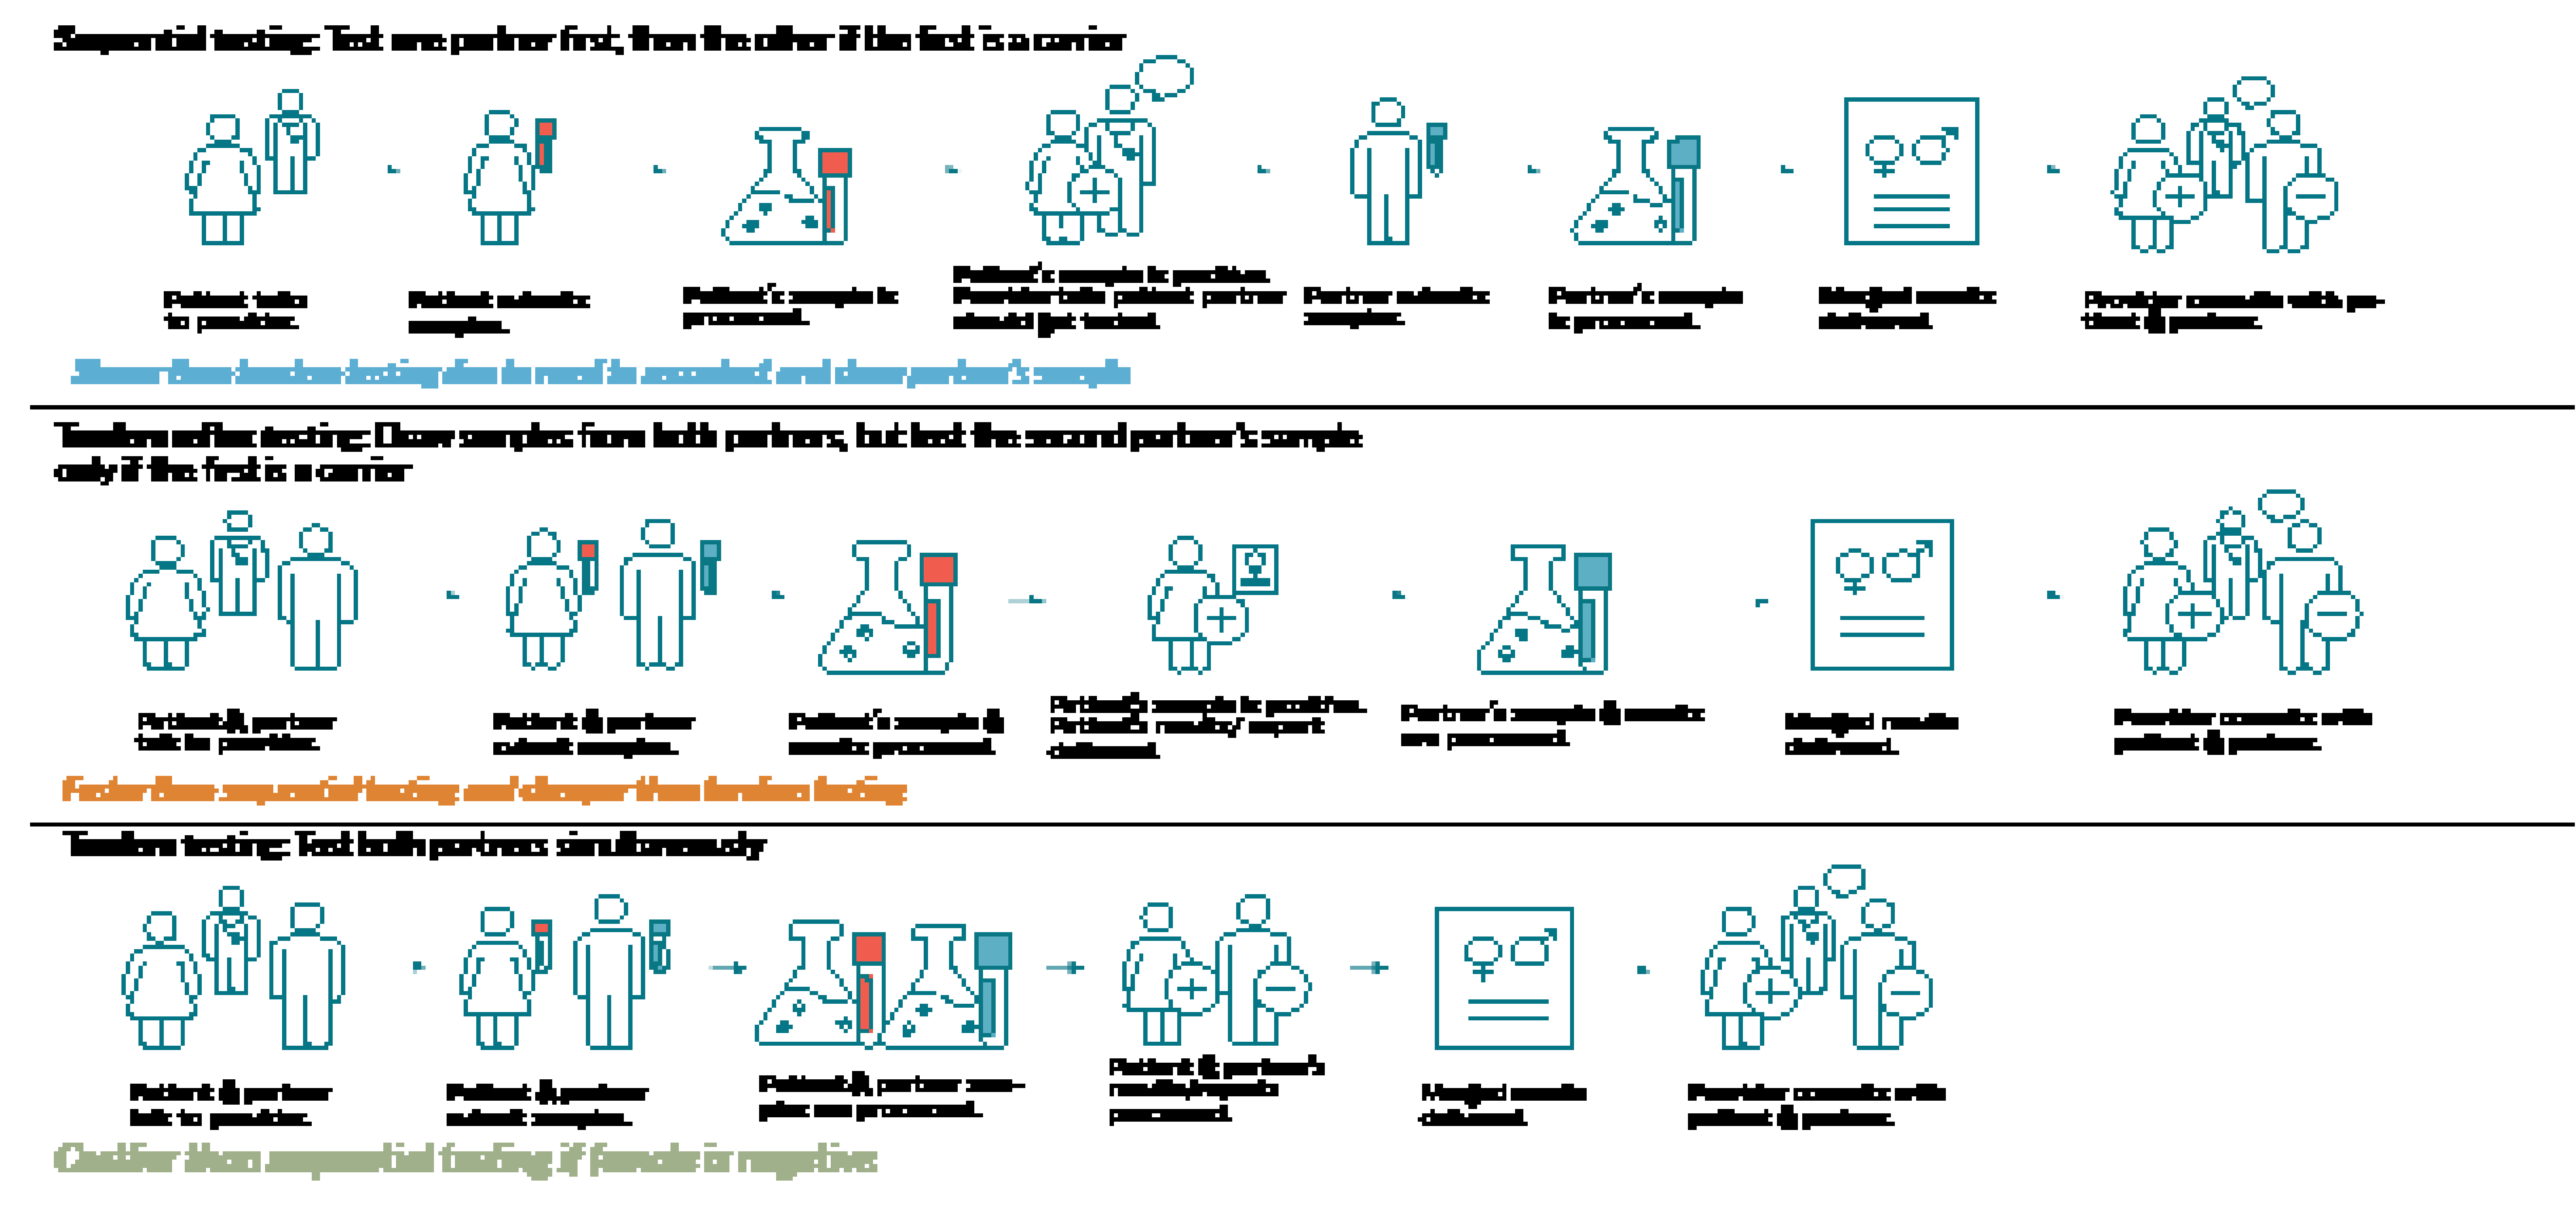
Sequential testing: Test one partner first, then the other if the first is a carrier

Patient talks to provider.

Patient submits samples.

Patient's sample is processed.

Patient's sample is positive. Provider tells patient partner should get tested.

Partner submits samples.

Partner's sample is processed.

Merged results delivered.

Provider counsels with patient & partner.

Slower than tandem testing due to need to recontact and draw partner's sample

Tandem reflex testing: Draw samples from both partners, but test the second partner's sample only if the first is a carrier

Patient & partner talk to provider.

Patient & partner submit samples.

Patient's sample & results processed.

Patient's sample is positive. Patient's results/report delivered.

Partner's sample & results are processed.

Merged results delivered.

Provider counsels with patient & partner.

Faster than sequential testing and cheaper than tandem testing

Tandem testing: Test both partners simultaneously

Patient & partner talk to provider.

Patient & partner submit samples.

Patient & partner samples are processed.

Patient & partner's results/reports processed.

Merged results delivered.

Provider counsels with patient & partner.

Costlier than sequential testing if female is negative